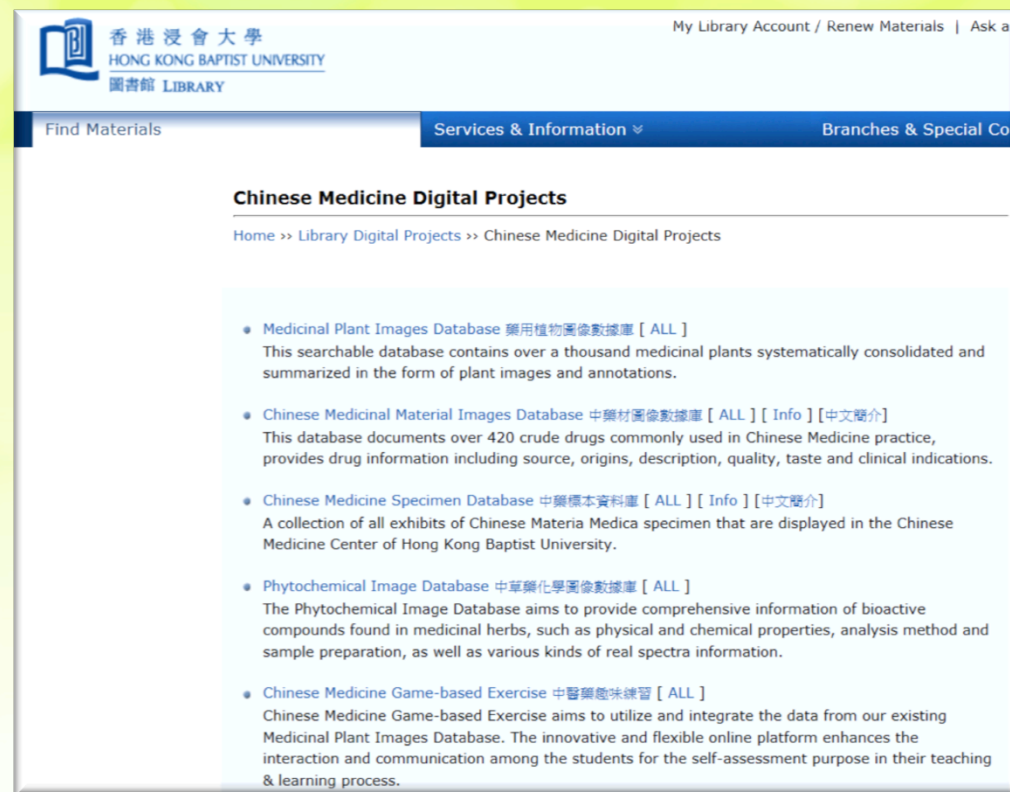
香港浸會大學
HONG KONG BAPTIST UNIVERSITY
圖書館 LIBRARY

My Library Account / Renew Materials | Ask a

Find Materials
Services & Information
Branches & Special Co

Chinese Medicine Digital Projects

Home ›› Library Digital Projects ›› Chinese Medicine Digital Projects

- Medicinal Plant Images Database 藥用植物圖像數據庫 [ ALL ]
This searchable database contains over a thousand medicinal plants systematically consolidated and summarized in the form of plant images and annotations.

- Chinese Medicinal Material Images Database 中藥材圖像數據庫 [ ALL ] [ Info ] [中文簡介]
This database documents over 420 crude drugs commonly used in Chinese Medicine practice, provides drug information including source, origins, description, quality, taste and clinical indications.

- Chinese Medicine Specimen Database 中藥標本資料庫 [ ALL ] [ Info ] [中文簡介]
A collection of all exhibits of Chinese Materia Medica specimen that are displayed in the Chinese Medicine Center of Hong Kong Baptist University.

- Phytochemical Image Database 中草藥化學圖像數據庫 [ ALL ]
The Phytochemical Image Database aims to provide comprehensive information of bioactive compounds found in medicinal herbs, such as physical and chemical properties, analysis method and sample preparation, as well as various kinds of real spectra information.

- Chinese Medicine Game-based Exercise 中醫藥趣味練習 [ ALL ]
Chinese Medicine Game-based Exercise aims to utilize and integrate the data from our existing Medicinal Plant Images Database. The innovative and flexible online platform enhances the interaction and communication among the students for the self-assessment purpose in their teaching & learning process.